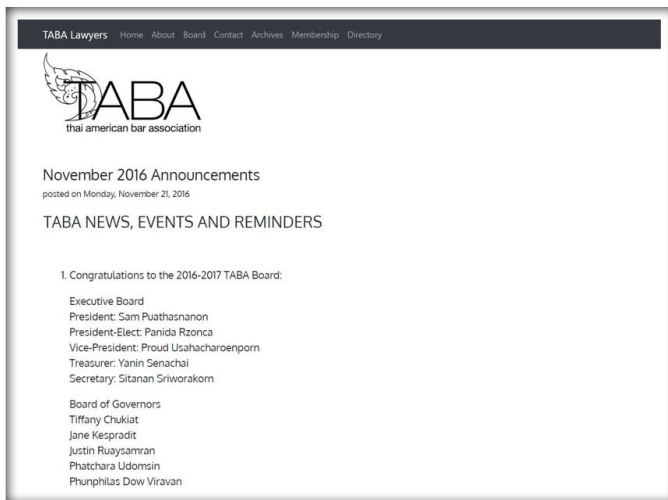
TABA Lawyers Home About Board Contact Archives Membership Directory

TABA
thai american bar association

November 2016 Announcements
posted on Monday, November 21, 2016

TABA NEWS, EVENTS AND REMINDERS

1. Congratulations to the 2016-2017 TABA Board:

Executive Board
President: Sam Puathasnanon
President-Elect: Panida Rzonca
Vice-President: Proud Usahacharoenporn
Treasurer: Yanin Senachai
Secretary: Sitanan Sriworakorn

Board of Governors
Tiffany Chukiat
Jane Kespradit
Justin Ruaysamran
Phatchara Udomsin
Phunphilas Dow Viravan